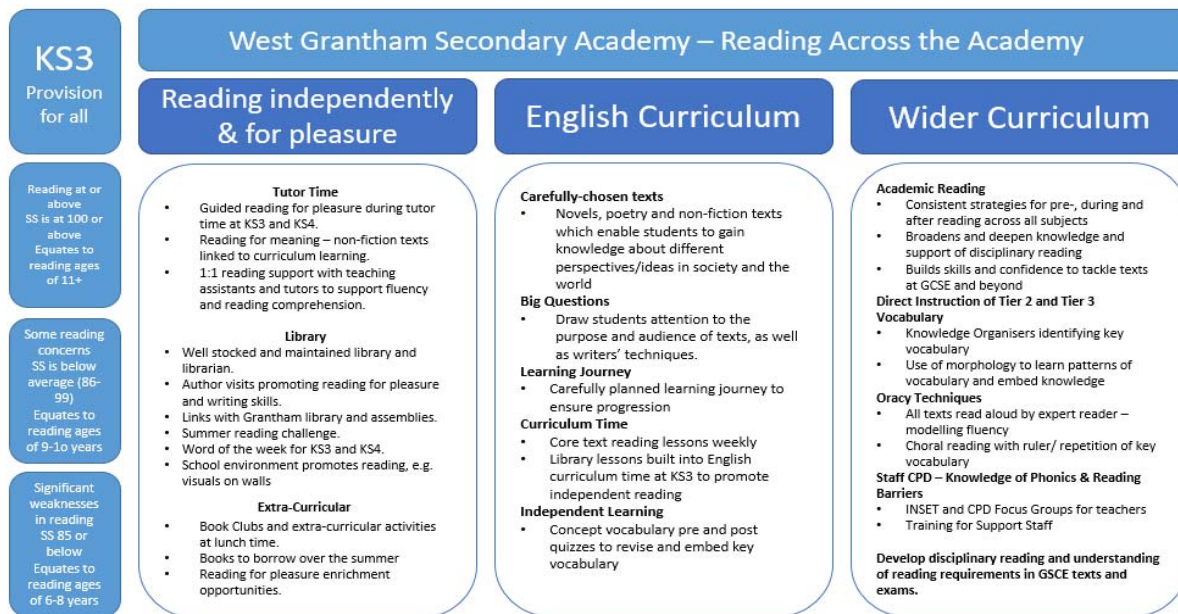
KS3
Provision for all

Reading at or above SS is at 100 or above Equates to reading ages of 11+

Some reading concerns SS is below average (86-99) Equates to reading ages of 9-1o years

Significant weaknesses in reading SS 85 or below Equates to reading ages of 6-8 years

West Grantham Secondary Academy – Reading Across the Academy

Reading independently & for pleasure

Tutor Time
• Guided reading for pleasure during tutor time at KS3 and KS4.
• Reading for meaning – non-fiction texts linked to curriculum learning.
• 1:1 reading support with teaching assistants and tutors to support fluency and reading comprehension.

Library
• Well stocked and maintained library and librarian.
• Author visits promoting reading for pleasure and writing skills.
• Links with Grantham library and assemblies.
• Summer reading challenge.
• Word of the week for KS3 and KS4.
• School environment promotes reading, e.g. visuals on walls

Extra-Curricular
• Book Clubs and extra-curricular activities at lunch time.
• Books to borrow over the summer
• Reading for pleasure enrichment opportunities.

English Curriculum

Carefully-chosen texts
• Novels, poetry and non-fiction texts which enable students to gain knowledge about different perspectives/ideas in society and the world
Big Questions
• Draw students attention to the purpose and audience of texts, as well as writers' techniques.
Learning Journey
• Carefully planned learning journey to ensure progression
Curriculum Time
• Core text reading lessons weekly
• Library lessons built into English curriculum time at KS3 to promote independent reading
Independent Learning
• Concept vocabulary pre and post quizzes to revise and embed key vocabulary

Wider Curriculum

Academic Reading
• Consistent strategies for pre-, during and after reading across all subjects
• Broadens and deepen knowledge and support of disciplinary reading
• Builds skills and confidence to tackle texts at GCSE and beyond
Direct Instruction of Tier 2 and Tier 3 Vocabulary
• Knowledge Organisers identifying key vocabulary
• Use of morphology to learn patterns of vocabulary and embed knowledge
Oracy Techniques
• All texts read aloud by expert reader – modelling fluency
• Choral reading with ruler/ repetition of key vocabulary
Staff CPD – Knowledge of Phonics & Reading Barriers
• INSET and CPD Focus Groups for teachers
• Training for Support Staff

Develop disciplinary reading and understanding of reading requirements in GSCE texts and exams.